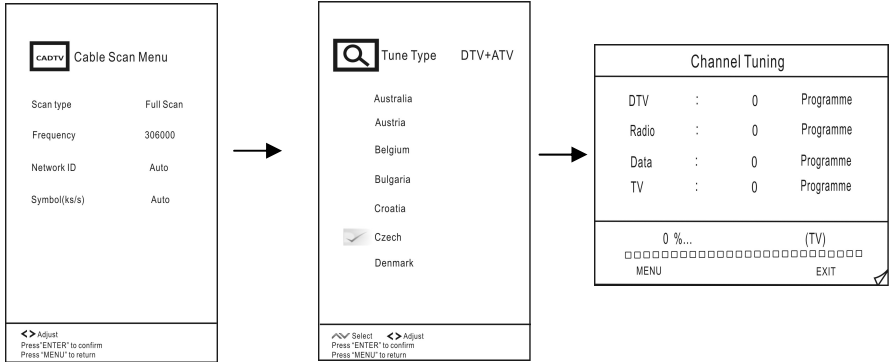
CADTV Cable Scan Menu

| Scan type | Full Scan |
|---|---|
| Frequency | 306000 |
| Network ID | Auto |
| Symbol(ks/s) | Auto |

<> Adjust
Press"ENTER" to confirm
Press "MENU" to return

Tune Type DTV+ATV

Australia
Austria
Belgium
Bulgaria
Croatia
Czech
Denmark

Select <> Adjust
Press "ENTER" to confirm
Press "MENU" to return

Channel Tuning

| DTV | : | 0 | Programme |
|---|---|---|---|
| Radio | : | 0 | Programme |
| Data | : | 0 | Programme |
| TV | : | 0 | Programme |

0 %... (TV)

MENU EXIT